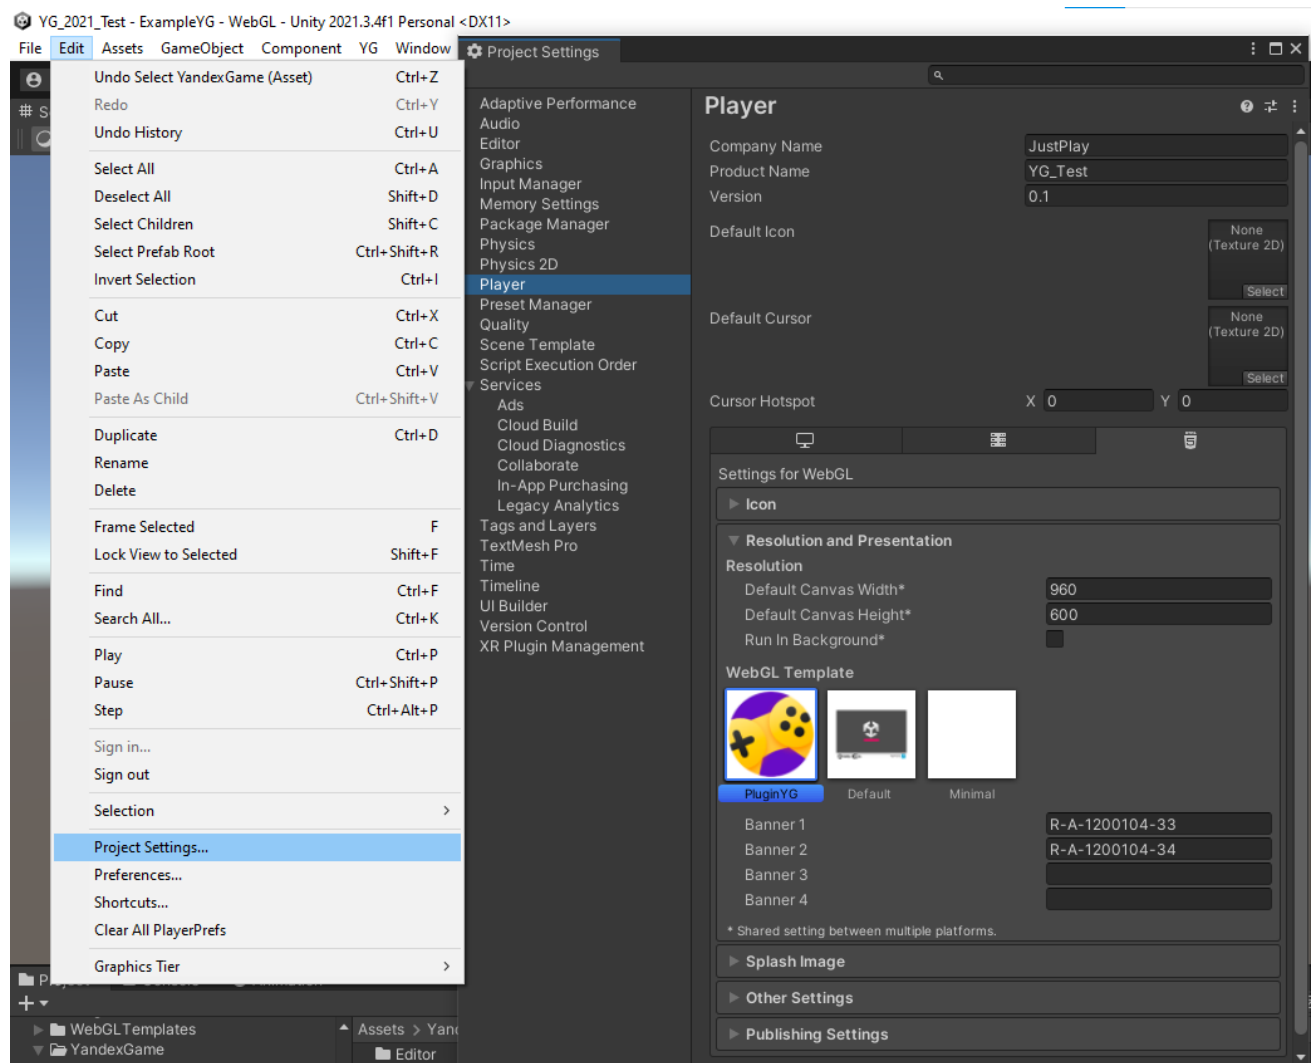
YG_2021_Test - ExampleYG - WebGL - Unity 2021.3.4f1 Personal <DX11>

File Edit Assets GameObject Component YG Window

| Undo Select YandexGame (Asset) | Ctrl+Z |
|---|---|
| Redo | Ctrl+Y |
| Undo History | Ctrl+U |
| Select All | Ctrl+A |
| Deselect All | Shift+D |
| Select Children | Shift+C |
| Select Prefab Root | Ctrl+Shift+R |
| Invert Selection | Ctrl+I |
| Cut | Ctrl+X |
| Copy | Ctrl+C |
| Paste | Ctrl+V |
| Paste As Child | Ctrl+Shift+V |
| Duplicate | Ctrl+D |
| Rename | |
| Delete | |
| Frame Selected | F |
| Lock View to Selected | Shift+F |
| Find | Ctrl+F |
| Search All... | Ctrl+K |
| Play | Ctrl+P |
| Pause | Ctrl+Shift+P |
| Step | Ctrl+Alt+P |
| Sign in... | |
| Sign out | |
| Selection | > |
| Project Settings... | |
| Preferences... | |
| Shortcuts... | |
| Clear All PlayerPrefs | |
| Graphics Tier | > |

Project Settings

Adaptive Performance
Audio
Editor
Graphics
Input Manager
Memory Settings
Package Manager
Physics
Physics 2D
Player
Preset Manager
Quality
Scene Template
Script Execution Order
Services
Ads
Cloud Build
Cloud Diagnostics
Collaborate
In-App Purchasing
Legacy Analytics
Tags and Layers
TextMesh Pro
Time
Timeline
UI Builder
Version Control
XR Plugin Management

Player

Company Name JustPlay
Product Name YG_Test
Version 0.1
Default Icon None (Texture 2D) Select
Default Cursor None (Texture 2D) Select
Cursor Hotspot X 0 Y 0

Settings for WebGL
Icon
Resolution and Presentation
Resolution
Default Canvas Width* 960
Default Canvas Height* 600
Run In Background*
WebGL Template
PluginYG Default Minimal
Banner 1 R-A-1200104-33
Banner 2 R-A-1200104-34
Banner 3
Banner 4
* Shared setting between multiple platforms.
Splash Image
Other Settings
Publishing Settings

WebGLTemplates
YandexGame
Assets > Yan
Editor